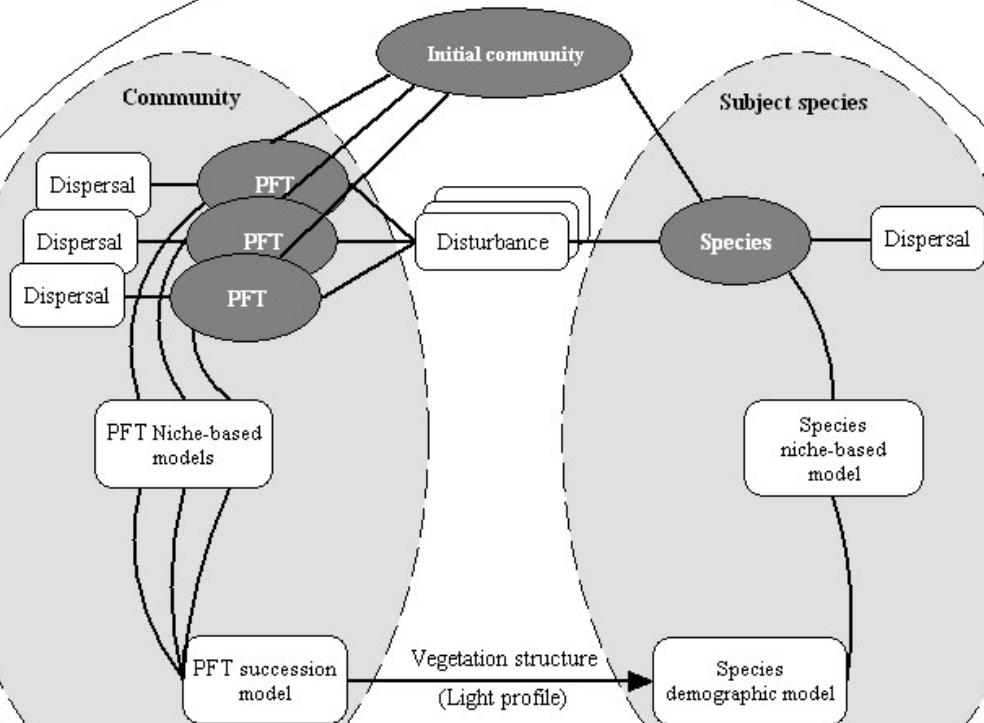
Initial community

Community

Subject species

Dispersal

PFT

Dispersal

PFT

Dispersal

PFT

Disturbance

Species

Dispersal

PFT Niche-based models

Species niche-based model

PFT succession model

Vegetation structure

(Light profile)

Species demographic model